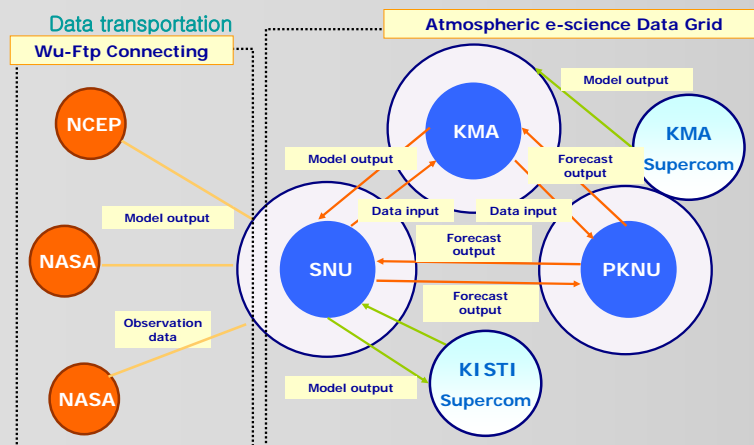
Data transportation

Wu-Ftp Connecting

Atmospheric e-science Data Grid

NCEP

Model output

NASA

Observation data

NASA

KMA

Model output

KMA Supercom

Model output

Forecast output

Data input

Data input

SNU

Forecast output

PKNU

Forecast output

KISTI Supercom

Model output